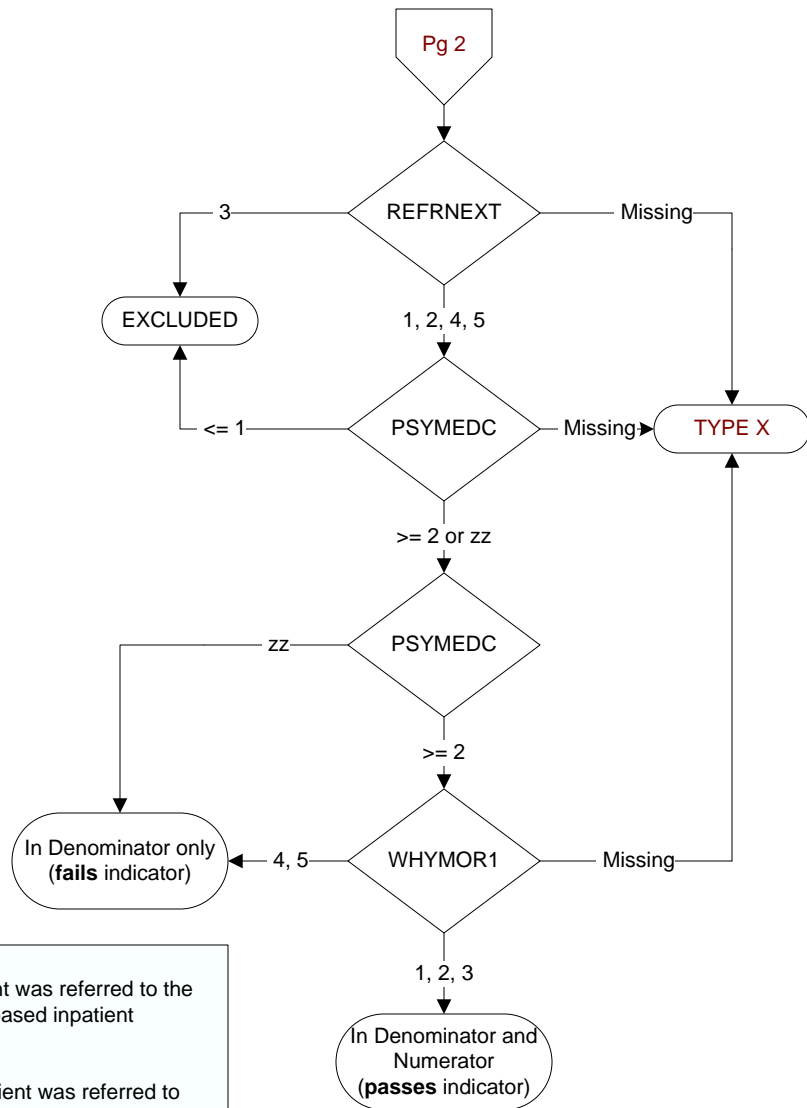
Pg 2

REFRNEXT

3

Missing

EXCLUDED

1, 2, 4, 5

PSYMEDC

<= 1

Missing

TYPE X

>= 2 or zz

PSYMEDC

zz

>= 2

In Denominator only (**fails** indicator)

4, 5

WHYMOR1

Missing

1, 2, 3

In Denominator and Numerator (**passes** indicator)

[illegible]t was referred to the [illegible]ased inpatient

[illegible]ient was referred to